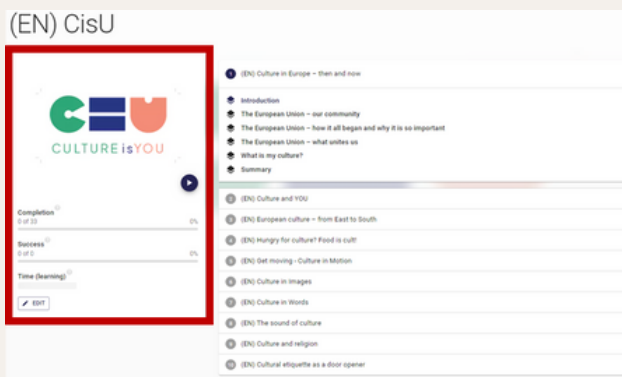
(EN) CisU

CULTURE is YOU

Completion
0 of 33
0%

Success
0 of 0
0%

Time (learning)

EDIT

1 (EN) Culture in Europe – then and now

Introduction
The European Union – our community
The European Union – how it all began and why it is so important
The European Union – what unites us
What is my culture?
Summary

2 (EN) Culture and YOU
3 (EN) European culture – from East to South
4 (EN) Hungry for culture? Food is cult!
5 (EN) Get moving - Culture in Motion
6 (EN) Culture in Images
7 (EN) Culture in Words
8 (EN) The sound of culture
9 (EN) Culture and religion
10 (EN) Cultural etiquette as a door opener